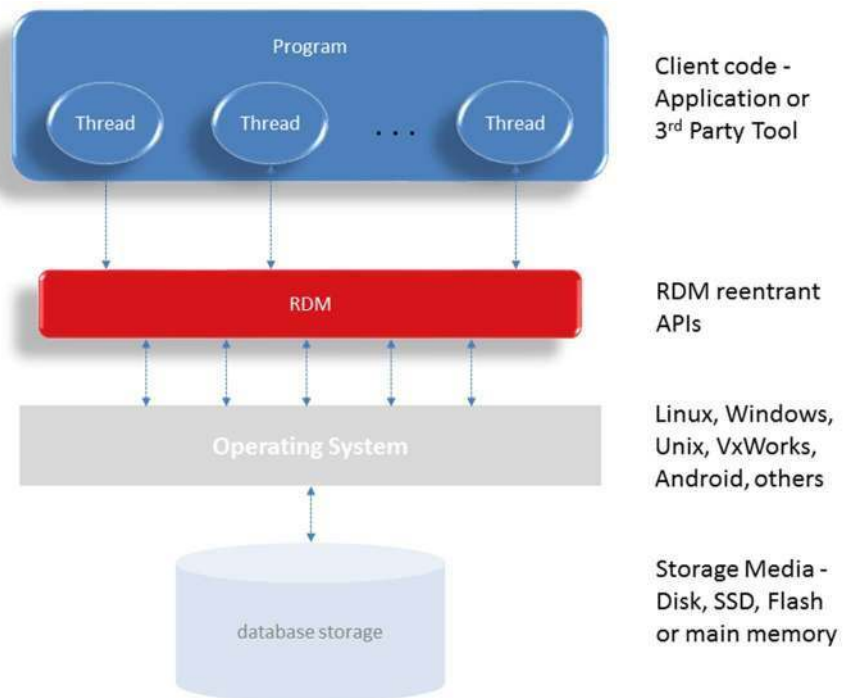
Program

Thread

Thread

. . .

Thread

Client code - Application or 3$^{rd}$ Party Tool

RDM

RDM reentrant APIs

Operating System

Linux, Windows, Unix, VxWorks, Android, others

database storage

Storage Media - Disk, SSD, Flash or main memory